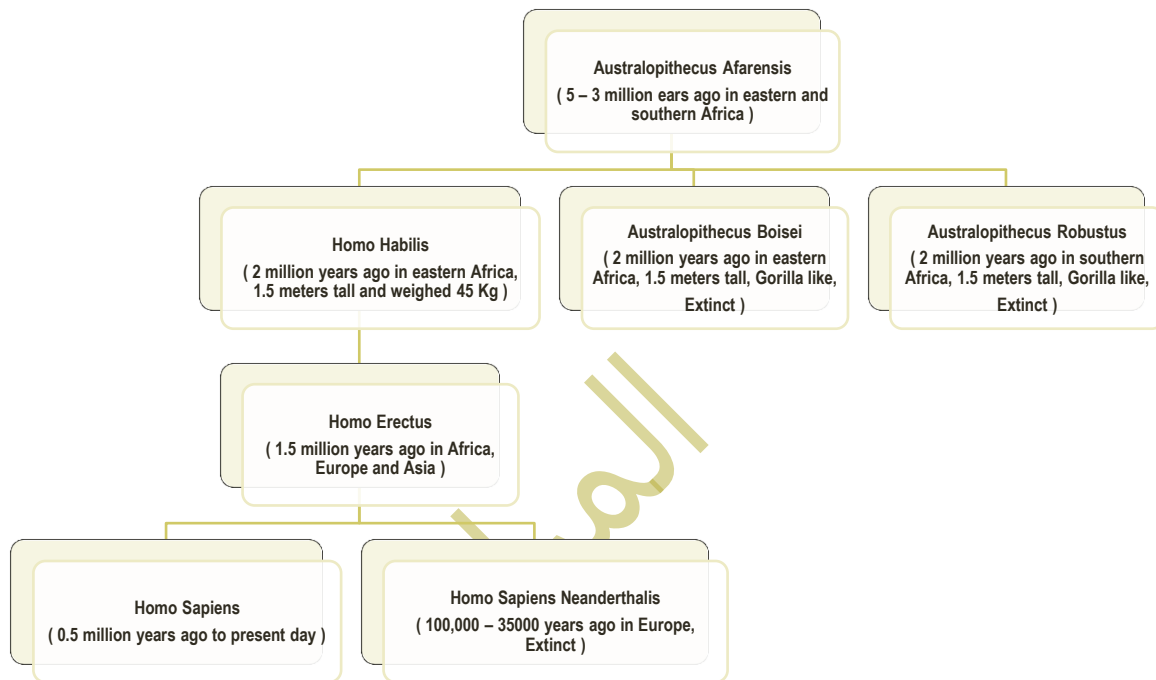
Australopithecus Afarensis
( 5 – 3 million ears ago in eastern and southern Africa )

Homo Habilis
( 2 million years ago in eastern Africa, 1.5 meters tall and weighed 45 Kg )

Australopithecus Boisei
( 2 million years ago in eastern Africa, 1.5 meters tall, Gorilla like, Extinct )

Australopithecus Robustus
( 2 million years ago in southern Africa, 1.5 meters tall, Gorilla like, Extinct )

Homo Erectus
( 1.5 million years ago in Africa, Europe and Asia )

Homo Sapiens
( 0.5 million years ago to present day )

Homo Sapiens Neanderthalis
( 100,000 – 35000 years ago in Europe, Extinct )